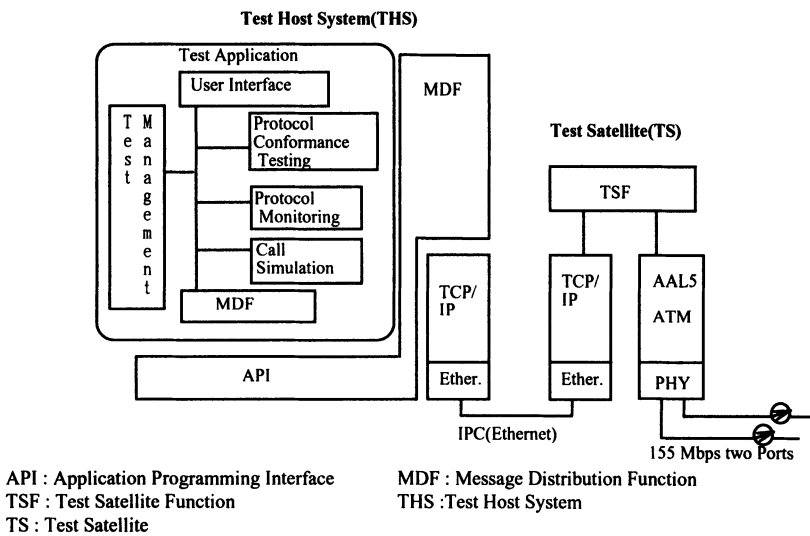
Test Host System(THS)

Test Application

User Interface

Test Management

Protocol Conformance Testing

Protocol Monitoring

Call Simulation

MDF

MDF

API

Test Satellite(TS)

TSF

TCP/IP

Ether.

TCP/IP

Ether.

AAL5

ATM

PHY

IPC(Ethernet)

155 Mbps two Ports

API : Application Programming Interface

TSF : Test Satellite Function

TS : Test Satellite

MDF : Message Distribution Function

THS :Test Host System